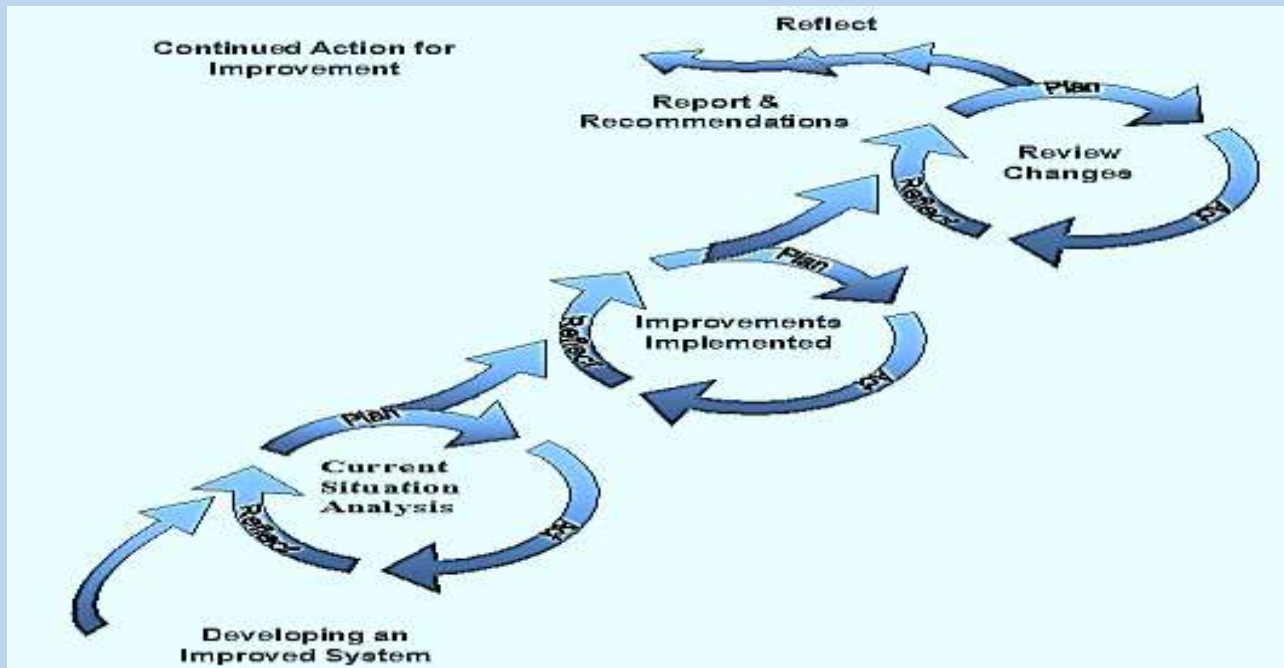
Reflect

Continued Action for Improvement

Plan

Report & Recommendations

Review Changes

Reflect

Act

Plan

Improvements Implemented

Reflect

Act

Plan

Current Situation Analysis

Reflect

Act

Developing an Improved System